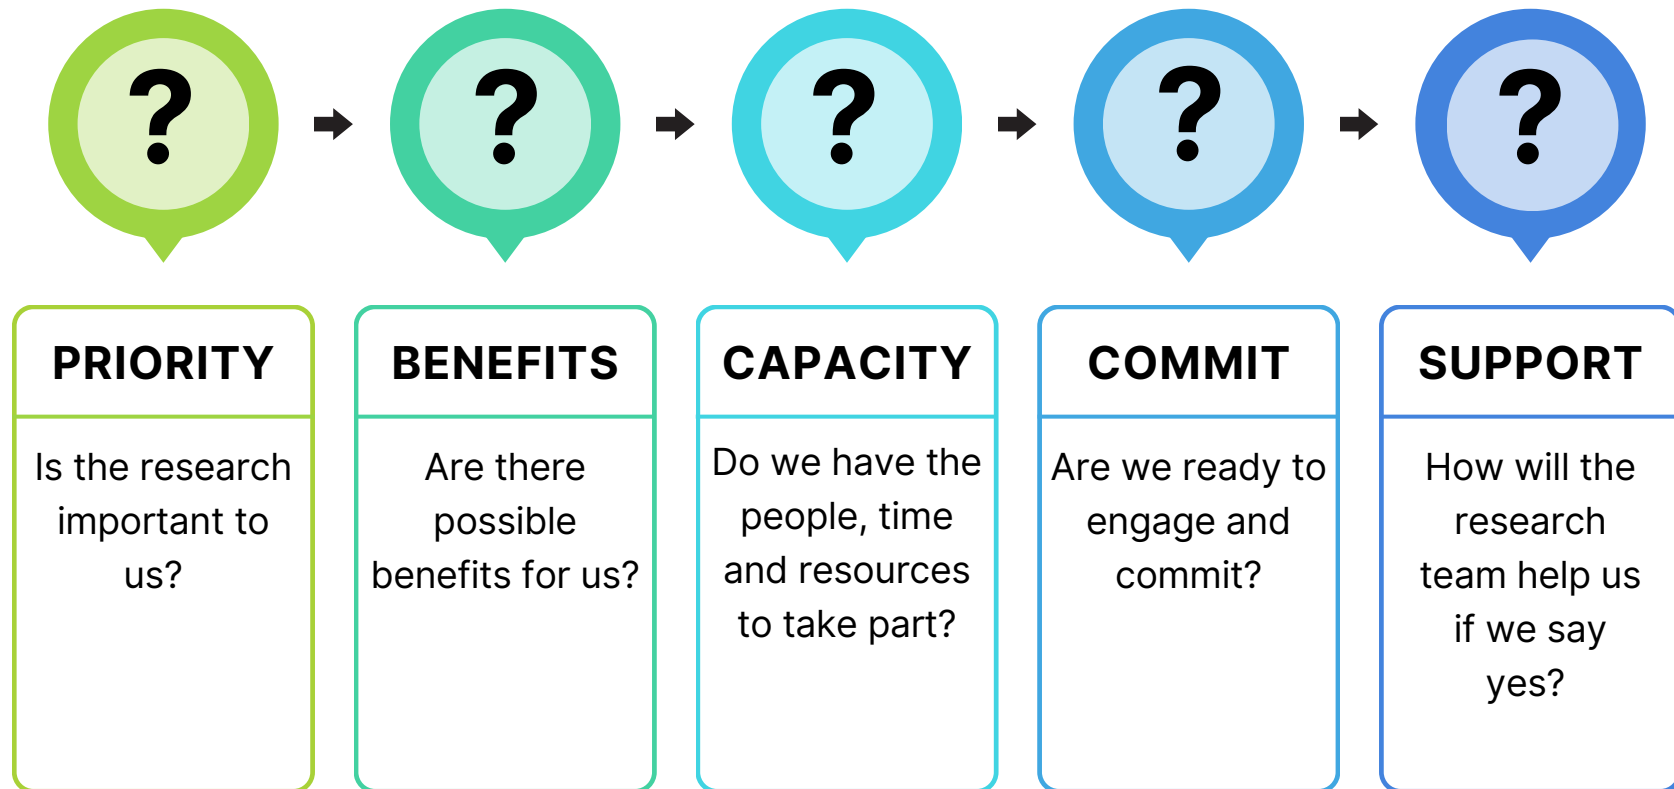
?
?
?
?
?

PRIORITY

Is the research important to us?

BENEFITS

Are there possible benefits for us?

CAPACITY

Do we have the people, time and resources to take part?

COMMIT

Are we ready to engage and commit?

SUPPORT

How will the research team help us if we say yes?